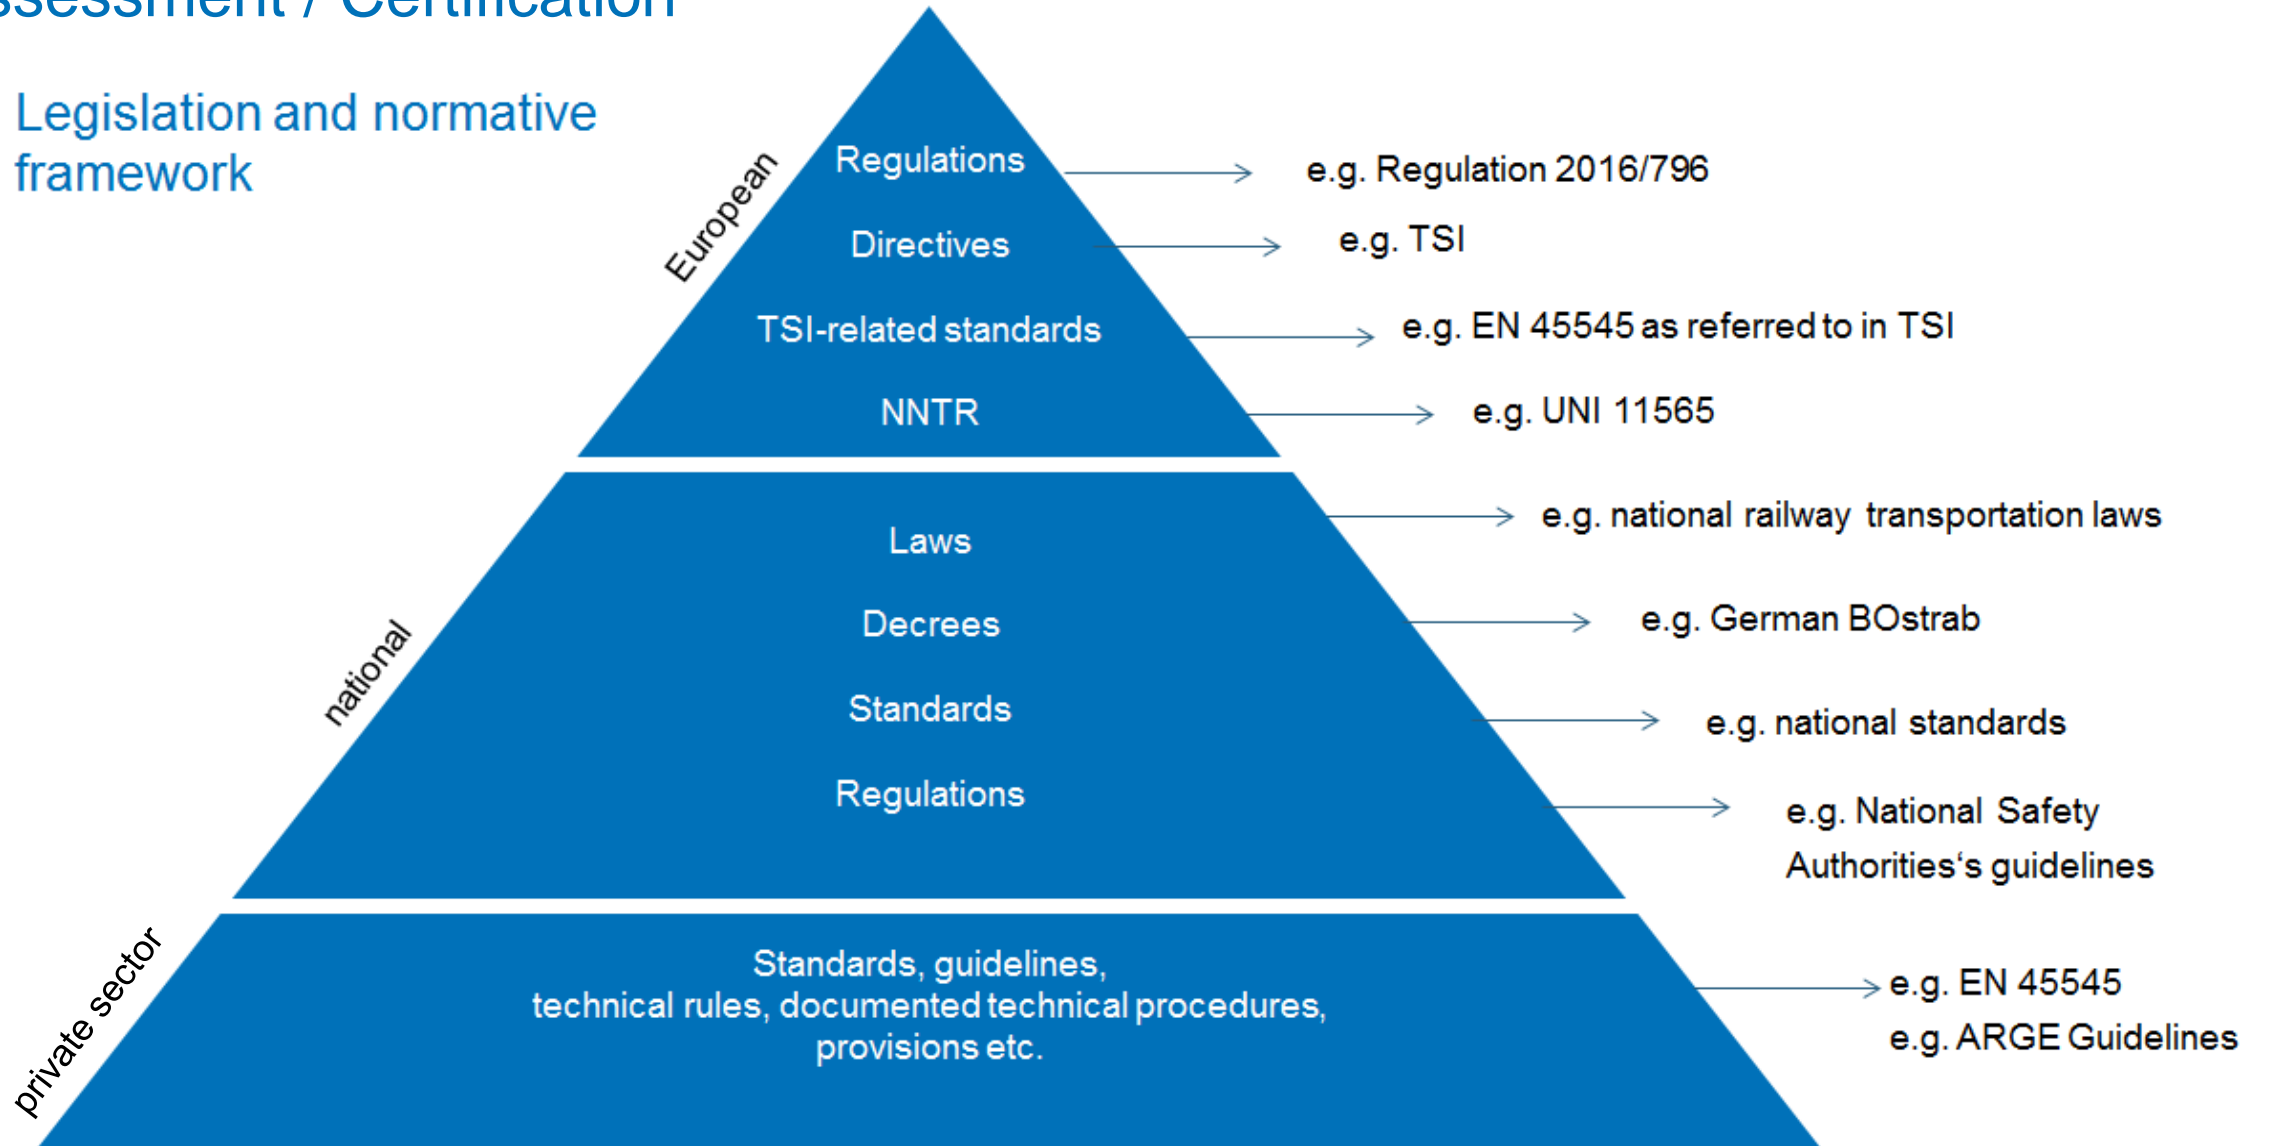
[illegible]ssessment / Certification

Legislation and normative framework

European

Regulations
Directives
TSI-related standards
NNTR

e.g. Regulation 2016/796
e.g. TSI
e.g. EN 45545 as referred to in TSI
e.g. UNI 11565

national

Laws
Decrees
Standards
Regulations

e.g. national railway transportation laws
e.g. German BOstrab
e.g. national standards
e.g. National Safety Authorities's guidelines

private sector

Standards, guidelines, technical rules, documented technical procedures, provisions etc.

e.g. EN 45545
e.g. ARGE Guidelines